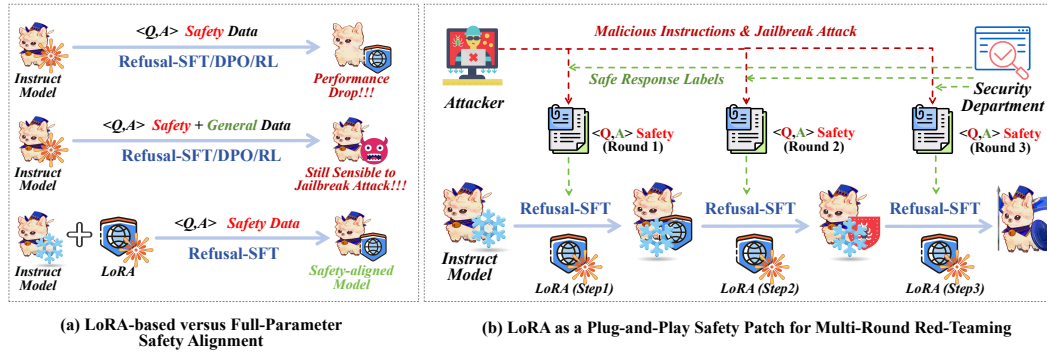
Instruct Model

<Q,A> Safety Data

Refusal-SFT/DPO/RL

Performance Drop!!!

Instruct Model

<Q,A> Safety + General Data

Refusal-SFT/DPO/RL

Still Sensible to Jailbreak Attack!!!

Instruct Model

LoRA

<Q,A> Safety Data

Refusal-SFT

Safety-aligned Model

(a) LoRA-based versus Full-Parameter Safety Alignment

Malicious Instructions & Jailbreak Attack

Safe Response Labels

Attacker

Security Department

<Q,A> Safety (Round 1)

<Q,A> Safety (Round 2)

<Q,A> Safety (Round 3)

Instruct Model

Refusal-SFT

Refusal-SFT

Refusal-SFT

LoRA (Step1)

LoRA (Step2)

LoRA (Step3)

(b) LoRA as a Plug-and-Play Safety Patch for Multi-Round Red-Teaming